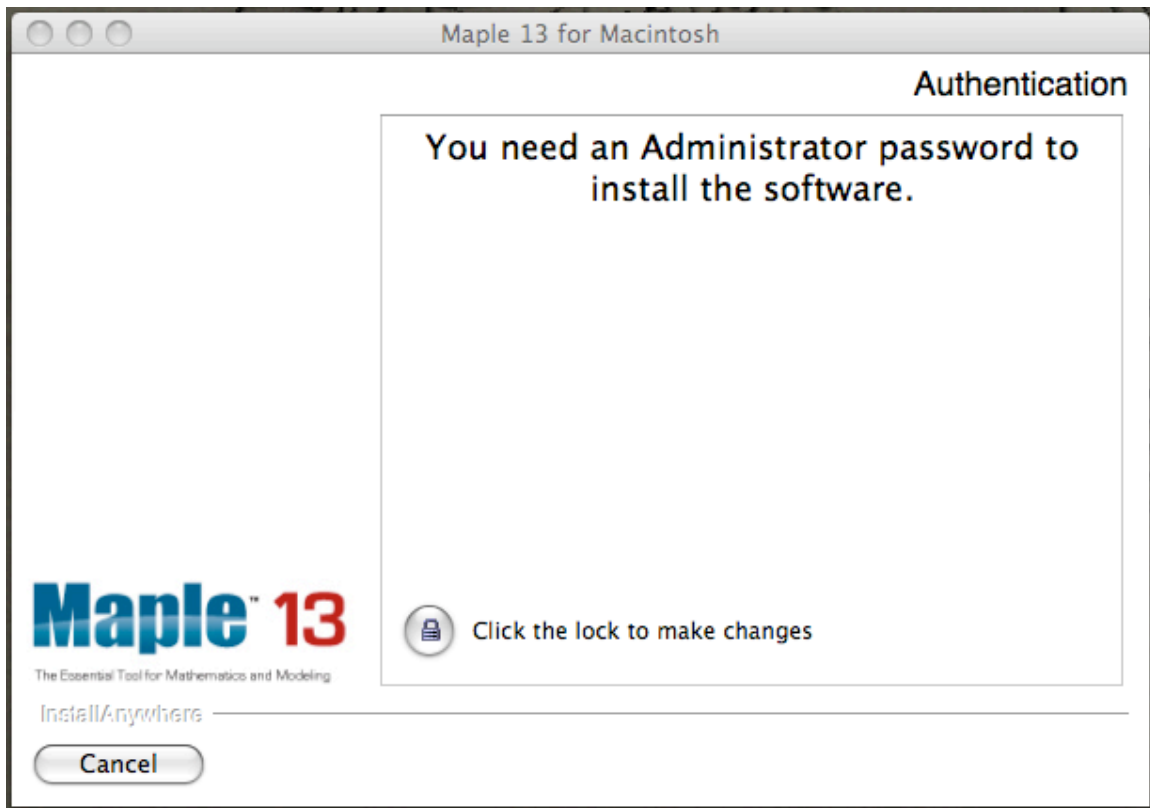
Maple 13 for Macintosh

Authentication

You need an Administrator password to install the software.

Click the lock to make changes

Maple™ 13

The Essential Tool for Mathematics and Modeling

InstallAnywhere

Cancel